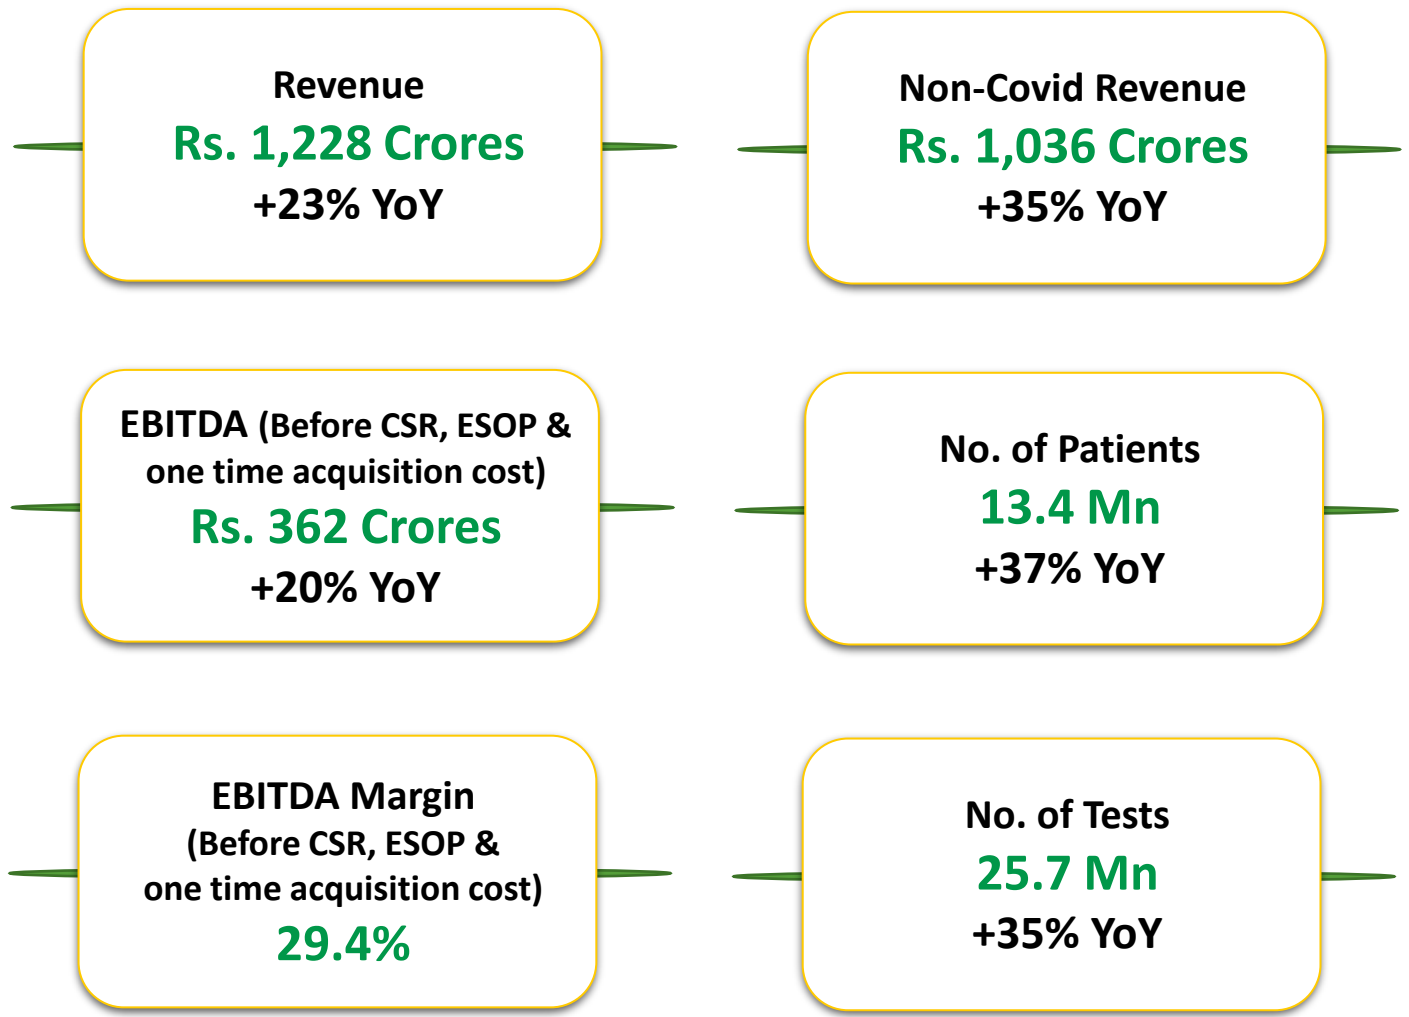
Revenue
Rs. 1,228 Crores
+23% YoY

Non-Covid Revenue
Rs. 1,036 Crores
+35% YoY

EBITDA (Before CSR, ESOP & one time acquisition cost)
Rs. 362 Crores
+20% YoY

No. of Patients
13.4 Mn
+37% YoY

EBITDA Margin
(Before CSR, ESOP & one time acquisition cost)
29.4%

No. of Tests
25.7 Mn
+35% YoY